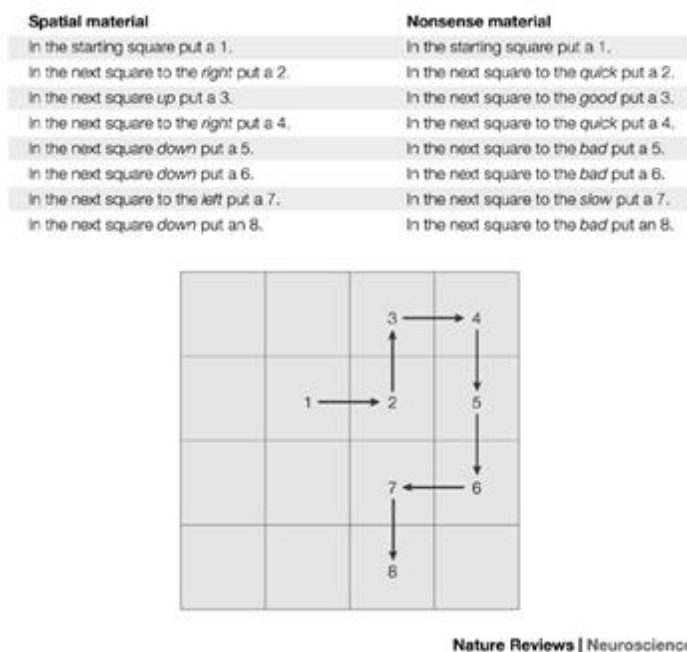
| Spatial material | Nonsense material |
|---|---|
| In the starting square put a 1. | In the starting square put a 1. |
| In the next square to the *right* put a 2. | In the next square to the *quick* put a 2. |
| In the next square *up* put a 3. | In the next square to the *good* put a 3. |
| In the next square to the *right* put a 4. | In the next square to the *quick* put a 4. |
| In the next square *down* put a 5. | In the next square to the *bad* put a 5. |
| In the next square *down* put a 6. | In the next square to the *bad* put a 6. |
| In the next square to the *left* put a 7. | In the next square to the *slow* put a 7. |
| In the next square *down* put an 8. | In the next square to the *bad* put an 8. |

3 4
1 2 5
7 6
8

Nature Reviews | Neuroscienc